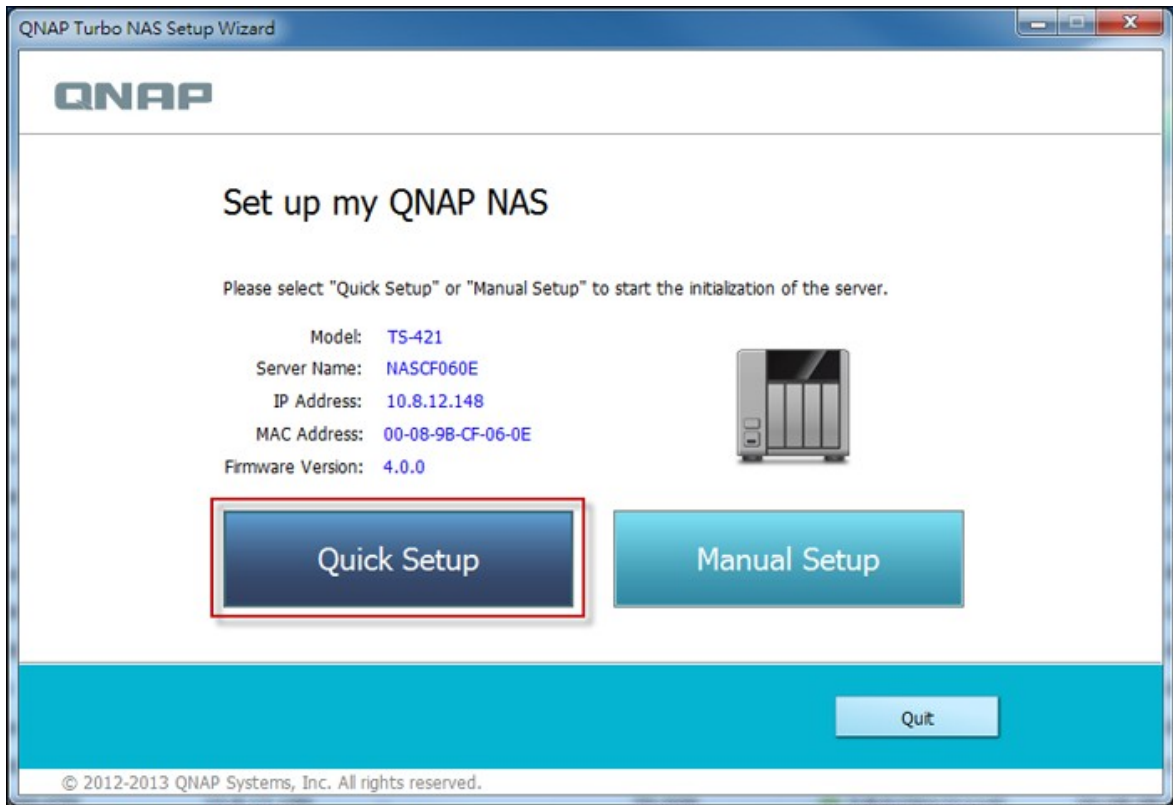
QNAP Turbo NAS Setup Wizard

QNAP

Set up my QNAP NAS

Please select "Quick Setup" or "Manual Setup" to start the initialization of the server.

| | |
|---|---|
| Model: | TS-421 |
| Server Name: | NASCF060E |
| IP Address: | 10.8.12.148 |
| MAC Address: | 00-08-9B-CF-06-0E |
| Firmware Version: | 4.0.0 |

Quick Setup

Manual Setup

Quit

© 2012-2013 QNAP Systems, Inc. All rights reserved.